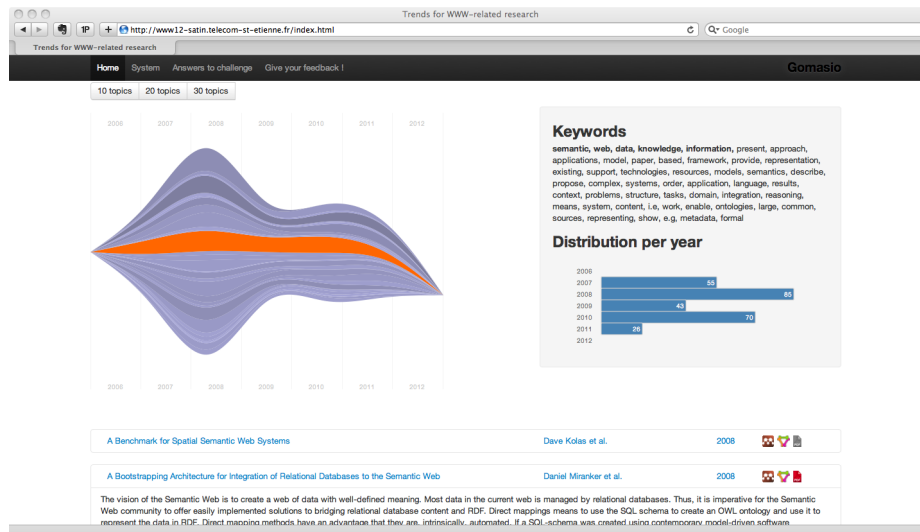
Trends for WWW-related research

1P

http://www12-satin.telecom-st-etienne.fr/index.html

Google

Trends for WWW-related research

Home System Answers to challenge Give your feedback !

Gomasio

10 topics 20 topics 30 topics

2006 2007 2008 2009 2010 2011 2012

2006 2007 2008 2009 2010 2011 2012

Keywords

**semantic, web, data, knowledge, information,** present, approach, applications, model, paper, based, framework, provide, representation, existing, support, technologies, resources, models, semantics, describe, propose, complex, systems, order, application, language, results, context, problems, structure, tasks, domain, integration, reasoning, means, system, content, i.e, work, enable, ontologies, large, common, sources, representing, show, e.g, metadata, formal

Distribution per year

| Year | Count |
|---|---|
| 2006 | |
| 2007 | 55 |
| 2008 | 85 |
| 2009 | 43 |
| 2010 | 70 |
| 2011 | 26 |
| 2012 | |

A Benchmark for Spatial Semantic Web Systems Dave Kolas et al. 2008

A Bootstrapping Architecture for Integration of Relational Databases to the Semantic Web Daniel Miranker et al. 2008

The vision of the Semantic Web is to create a web of data with well-defined meaning. Most data in the current web is managed by relational databases. Thus, it is imperative for the Semantic Web community to offer easily implemented solutions to bridging relational database content and RDF. Direct mappings means to use the SQL schema to create an OWL ontology and use it to represent the data in RDF. Direct mapping methods have an advantage that they are, intrinsically, automated. If a SQL-schema was created using contemporary model-driven software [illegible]